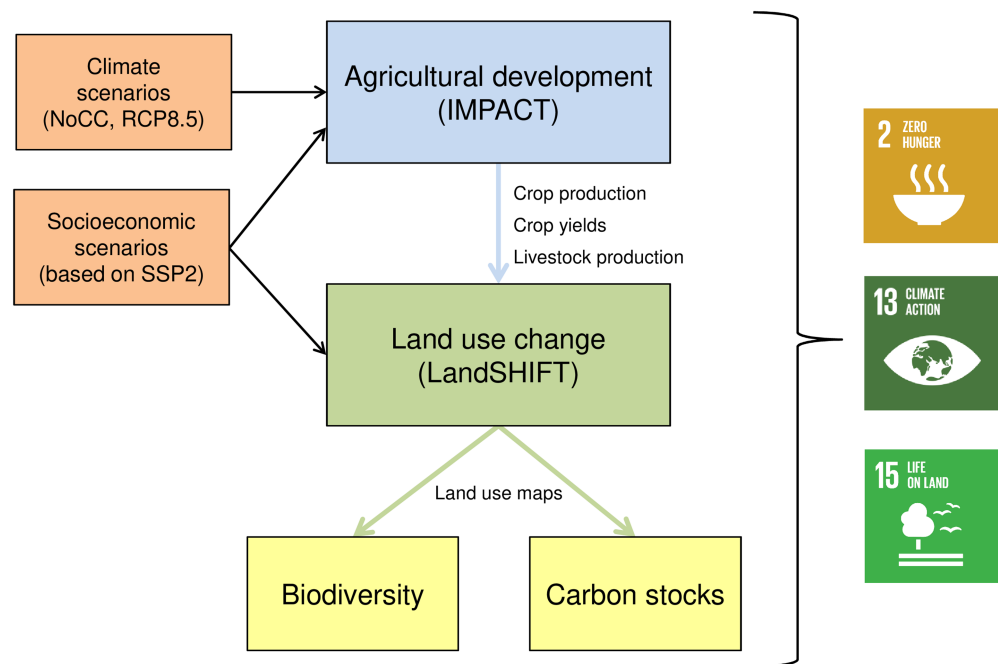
Climate scenarios (NoCC, RCP8.5)

Socioeconomic scenarios (based on SSP2)

Agricultural development (IMPACT)

Crop production
Crop yields
Livestock production

Land use change (LandSHIFT)

Land use maps

Biodiversity

Carbon stocks

2 ZERO HUNGER

13 CLIMATE ACTION

15 LIFE ON LAND